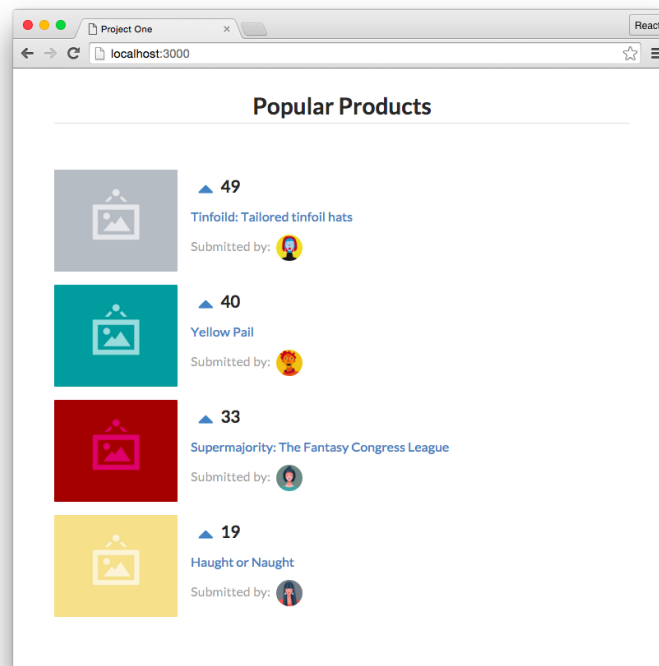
Project One
×
React
localhost:3000

Popular Products

49
Tinfoild: Tailored tinfoil hats
Submitted by:

40
Yellow Pail
Submitted by:

33
Supermajority: The Fantasy Congress League
Submitted by:

19
Haught or Naught
Submitted by: